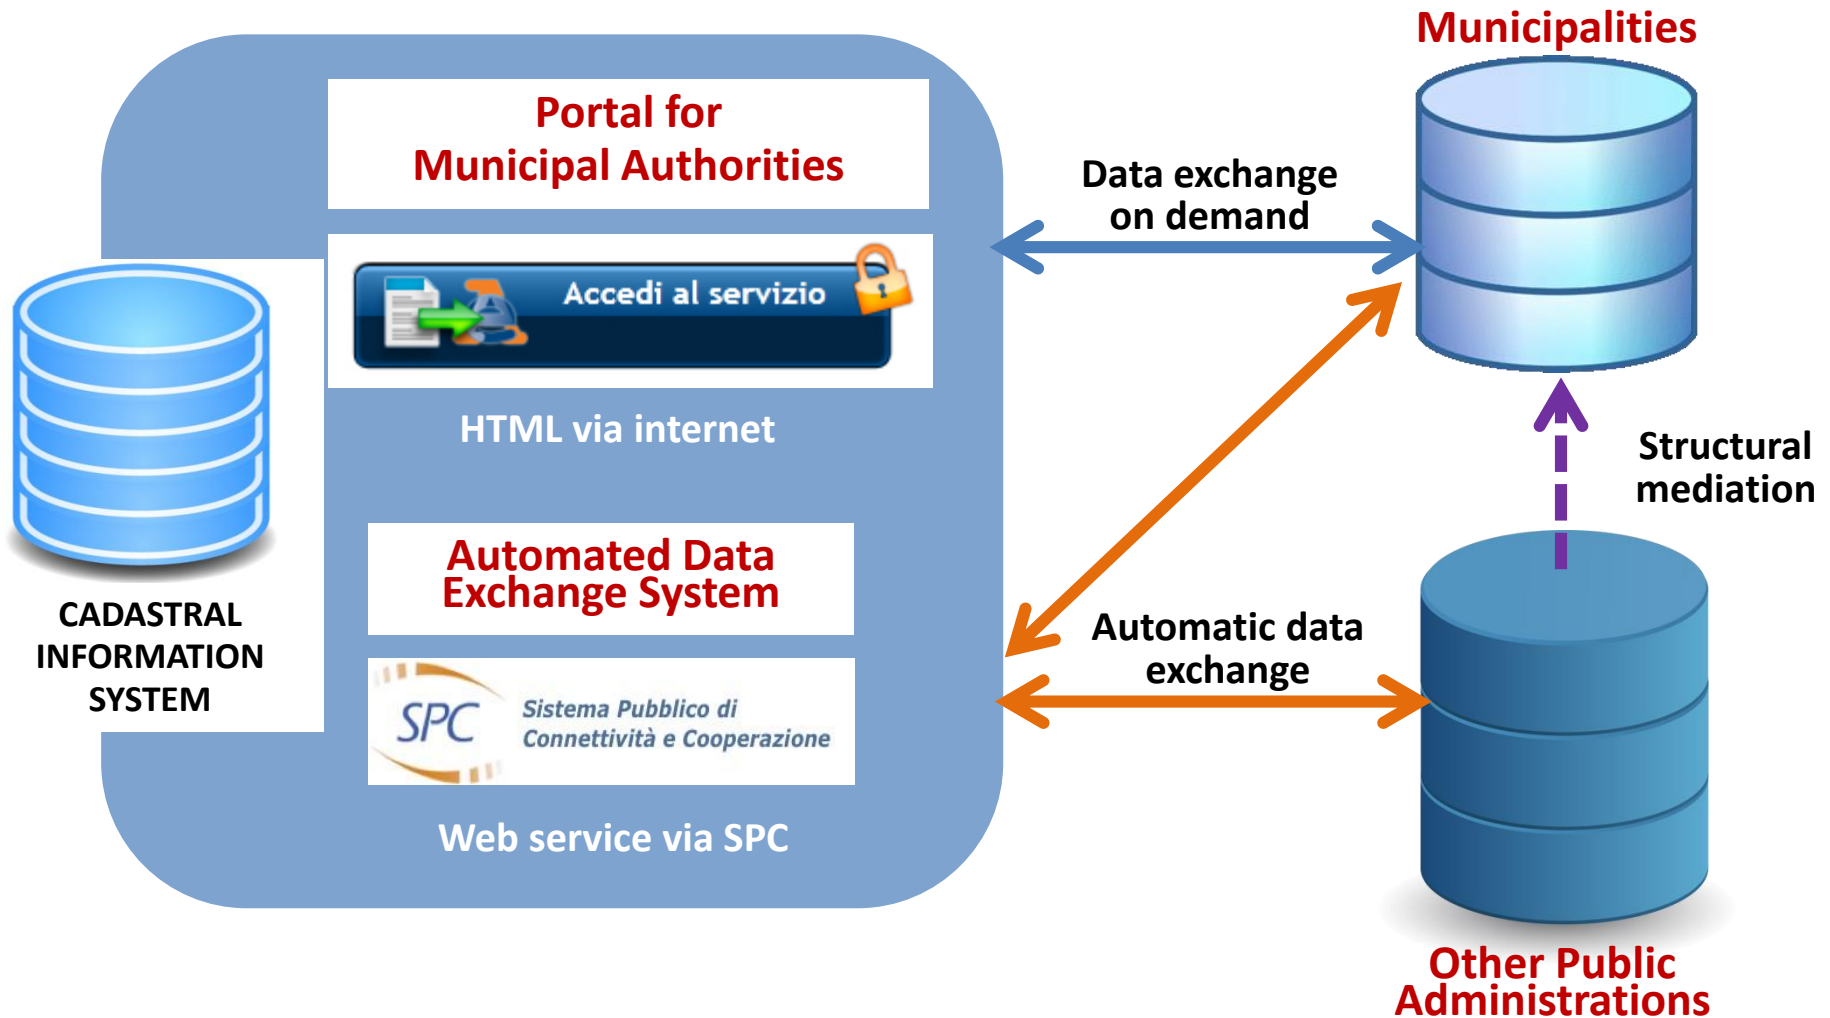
Municipalities

Portal for Municipal Authorities

Accedi al servizio

HTML via internet

Data exchange on demand

CADASTRAL INFORMATION SYSTEM

Automated Data Exchange System

SPC Sistema Pubblico di Connettività e Cooperazione

Web service via SPC

Structural mediation

Automatic data exchange

Other Public Administrations